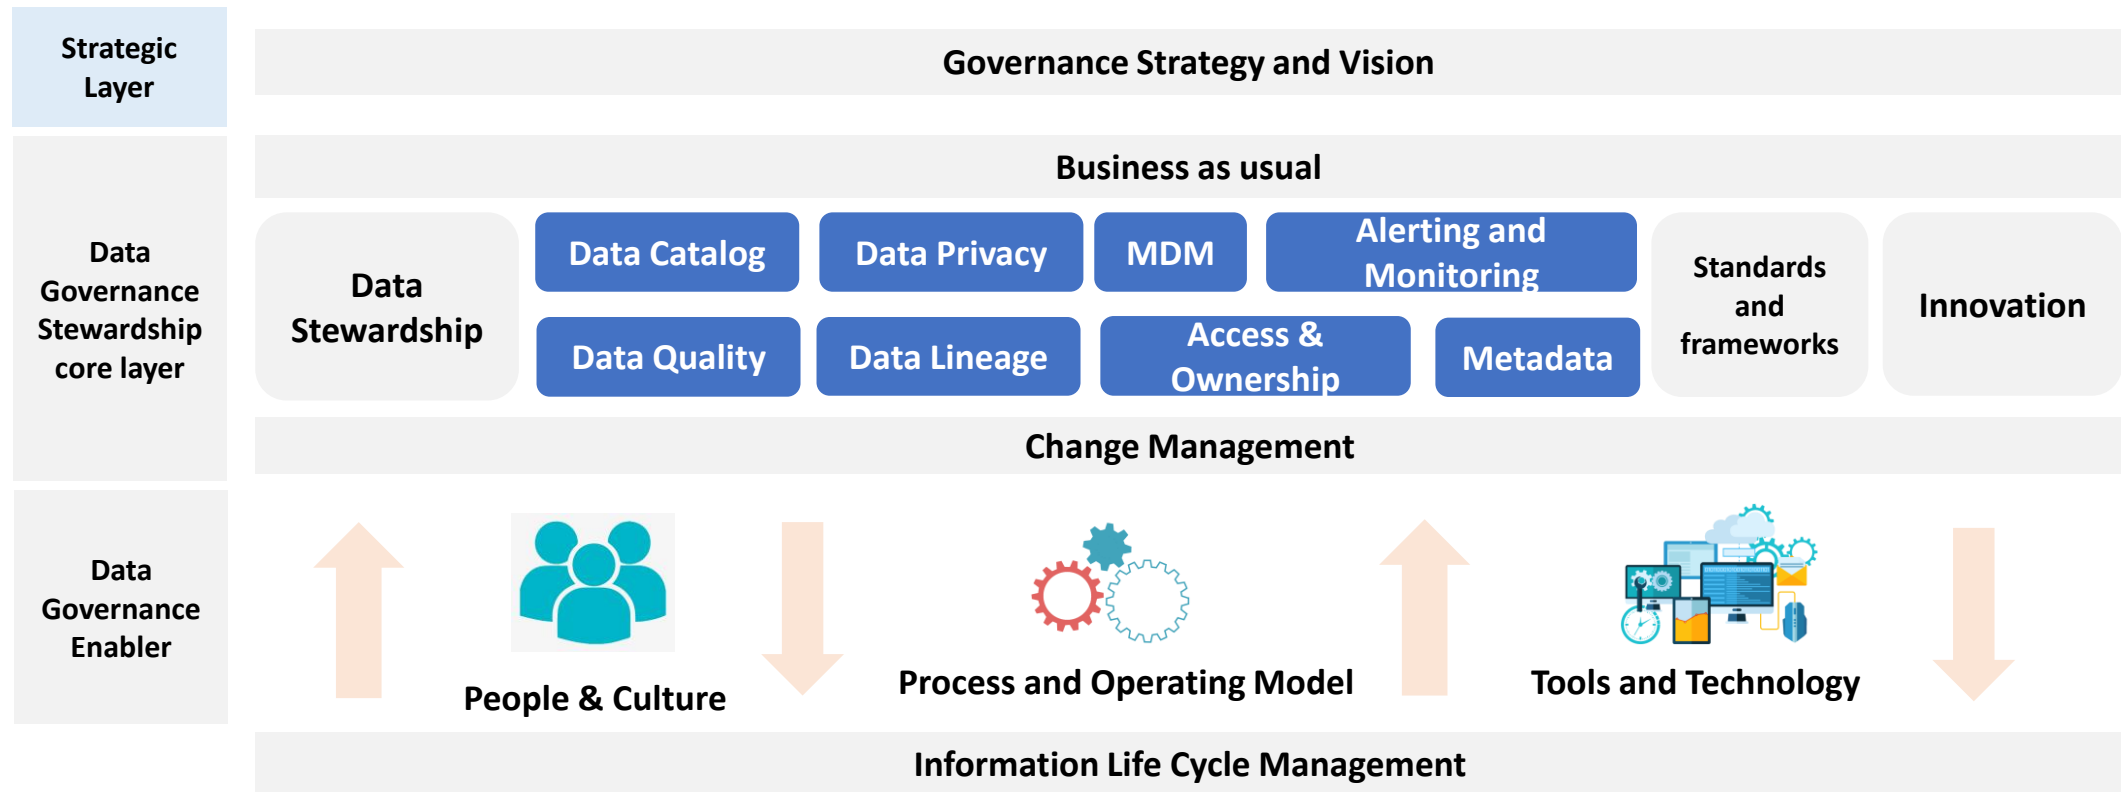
Strategic Layer

Governance Strategy and Vision

Data Governance Stewardship core layer

Business as usual

Data Stewardship

Data Catalog

Data Privacy

MDM

Alerting and Monitoring

Data Quality

Data Lineage

Access & Ownership

Metadata

Standards and frameworks

Innovation

Change Management

Data Governance Enabler

People & Culture

Process and Operating Model

Tools and Technology

Information Life Cycle Management